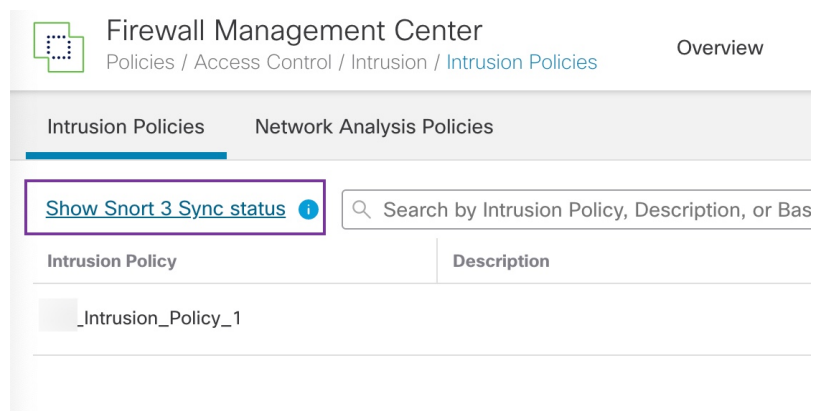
Firewall Management Center
Policies / Access Control / Intrusion / Intrusion Policies

Overview

Intrusion Policies    Network Analysis Policies

Show Snort 3 Sync status

Search by Intrusion Policy, Description, or Bas

| Intrusion Policy | Description |
|---|---|
| _Intrusion_Policy_1 | |